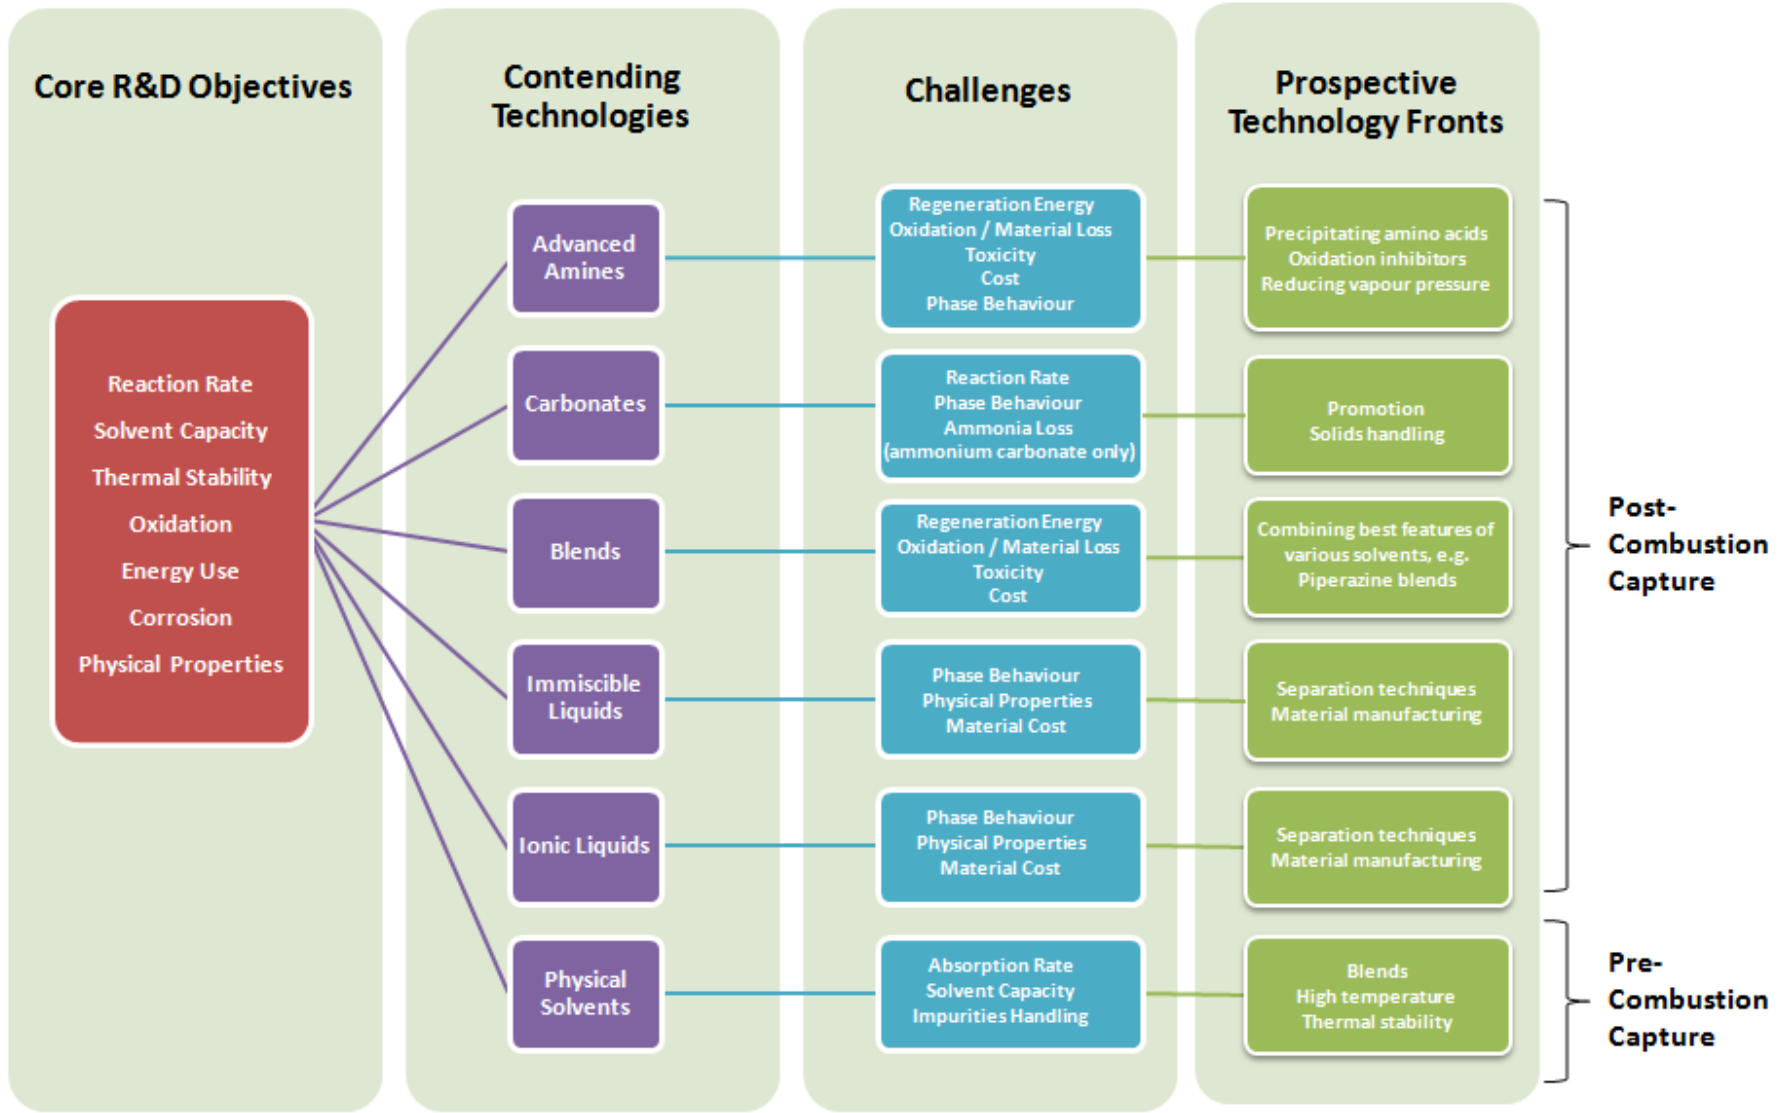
Core R&D Objectives

Contending Technologies

Challenges

Prospective Technology Fronts

Reaction Rate
Solvent Capacity
Thermal Stability
Oxidation
Energy Use
Corrosion
Physical Properties

Advanced Amines

Regeneration Energy
Oxidation / Material Loss
Toxicity
Cost
Phase Behaviour

Precipitating amino acids
Oxidation inhibitors
Reducing vapour pressure

Carbonates

Reaction Rate
Phase Behaviour
Ammonia Loss
(ammonium carbonate only)

Promotion
Solids handling

Blends

Regeneration Energy
Oxidation / Material Loss
Toxicity
Cost

Combining best features of various solvents, e.g. Piperazine blends

Immiscible Liquids

Phase Behaviour
Physical Properties
Material Cost

Separation techniques
Material manufacturing

Ionic Liquids

Phase Behaviour
Physical Properties
Material Cost

Separation techniques
Material manufacturing

Physical Solvents

Absorption Rate
Solvent Capacity
Impurities Handling

Blends
High temperature
Thermal stability

Post-Combustion Capture

Pre-Combustion Capture